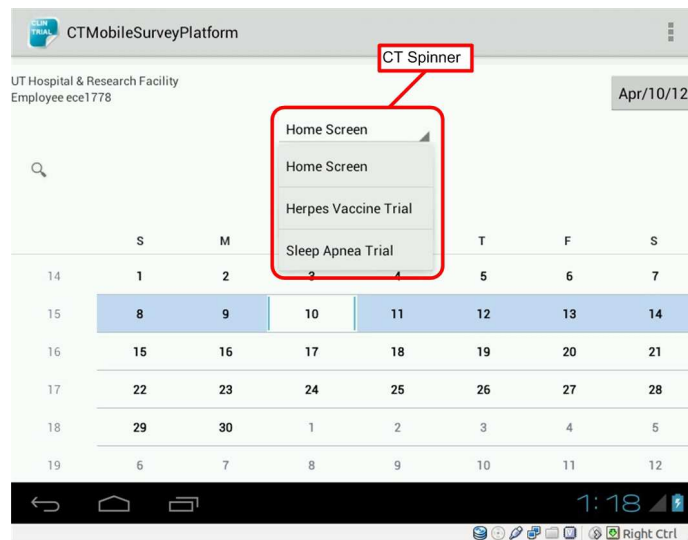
CLIN TRIAL

CTMobileSurveyPlatform

CT Spinner

UT Hospital & Research Facility
Employee ece1778

Apr/10/12

Home Screen

Home Screen

Herpes Vaccine Trial

Sleep Apnea Trial

| | S | M | | | T | F | S |
|---|---|---|---|---|---|---|---|
| 14 | 1 | 2 | 3 | 4 | 5 | 6 | 7 |
| 15 | 8 | 9 | 10 | 11 | 12 | 13 | 14 |
| 16 | 15 | 16 | 17 | 18 | 19 | 20 | 21 |
| 17 | 22 | 23 | 24 | 25 | 26 | 27 | 28 |
| 18 | 29 | 30 | 1 | 2 | 3 | 4 | 5 |
| 19 | 6 | 7 | 8 | 9 | 10 | 11 | 12 |

1:18

Right Ctrl